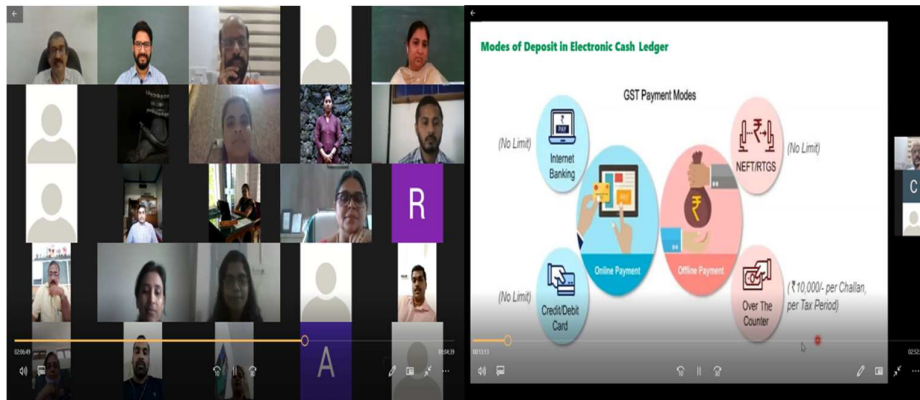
R

A

02:06:49

03:54:39

Modes of Deposit in Electronic Cash Ledger

GST Payment Modes

(No Limit)

Internet Banking

NEFT/RTGS

(No Limit)

Online Payment

Offline Payment

(No Limit)

Credit/Debit Card

Over The Counter

(₹10,000/- per Challan, per Tax Period)

C

02:13:13

02:52